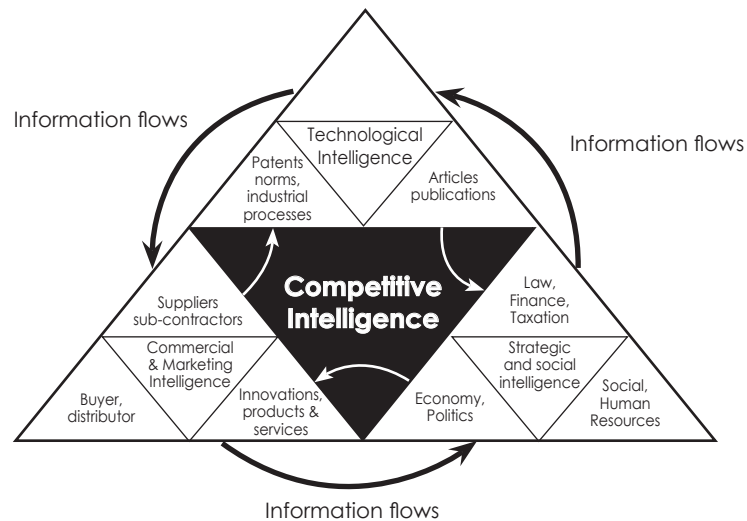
Information flows

Information flows

Technological Intelligence

Patents norms, industrial processes

Articles publications

Competitive Intelligence

Suppliers sub-contractors

Law, Finance, Taxation

Commercial & Marketing Intelligence

Strategic and social intelligence

Buyer, distributor

Innovations, products & services

Economy, Politics

Social, Human Resources

Information flows